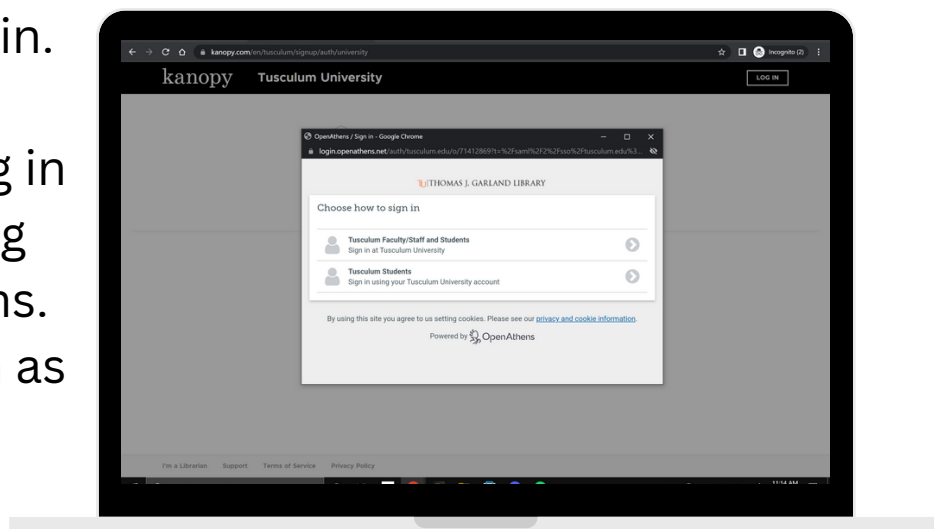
in.

g in
g
ns.
as

kanopy.com/en/tusculum/signup/auth/university

Incognito (2)

kanopy Tusculum University

LOG IN

OpenAthens / Sign in - Google Chrome

login.openathens.net/auth/tusculum.edu/o/71412869?t=%2Fsaml%2F2%2Fsso%2Ftusculum.edu%3...

THOMAS J. GARLAND LIBRARY

Choose how to sign in

Tusculum Faculty/Staff and Students
Sign in at Tusculum University

Tusculum Students
Sign in using your Tusculum University account

By using this site you agree to us setting cookies. Please see our privacy and cookie information.

Powered by OpenAthens

I'm a Librarian Support Terms of Service Privacy Policy

11:14 AM